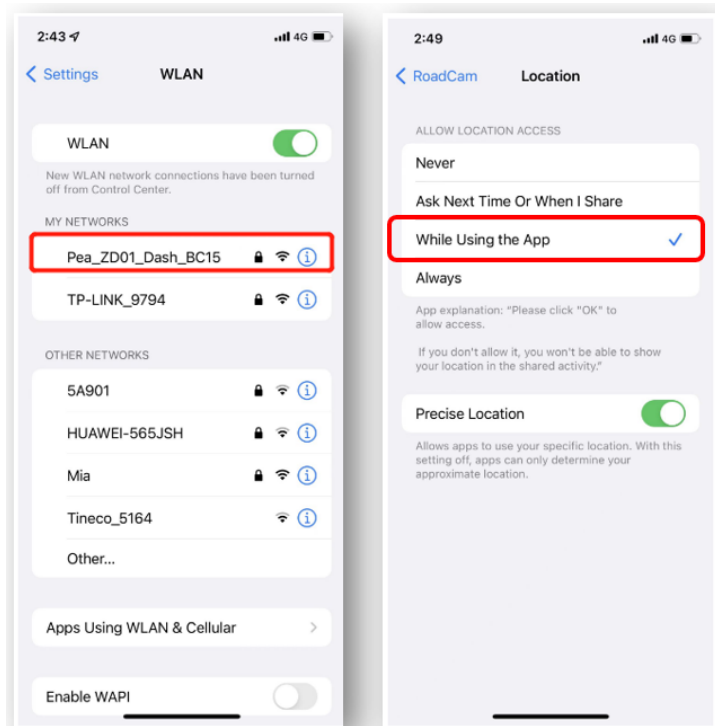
2:43 4G

Settings WLAN

WLAN

New WLAN network connections have been turned off from Control Center.

MY NETWORKS

Pea_ZD01_Dash_BC15

TP-LINK_9794

OTHER NETWORKS

5A901

HUAWEI-565JSH

Mia

Tineco_5164

Other...

Apps Using WLAN & Cellular

Enable WAPI

2:49 4G

RoadCam Location

ALLOW LOCATION ACCESS

Never

Ask Next Time Or When I Share

While Using the App

Always

App explanation: "Please click "OK" to allow access.

If you don't allow it, you won't be able to show your location in the shared activity."

Precise Location

Allows apps to use your specific location. With this setting off, apps can only determine your approximate location.